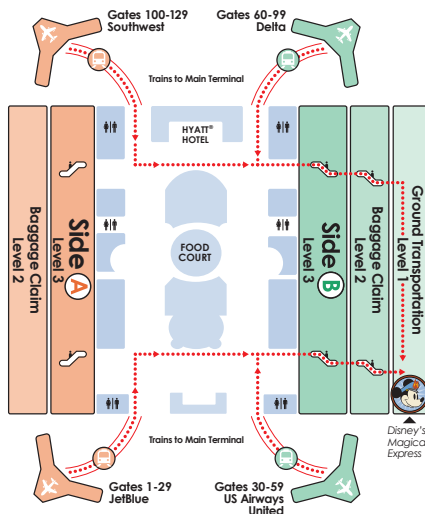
Gates 100-129
Southwest

Gates 60-99
Delta

Trains to Main Terminal

HYATT®
HOTEL

Baggage Claim
Level 2

Side A
Level 3

FOOD
COURT

Side B
Level 3

Baggage Claim
Level 2

Ground Transportation
Level 1

Disney's
Magical
Express

Trains to Main Terminal

Gates 1-29
JetBlue

Gates 30-59
US Airways
United